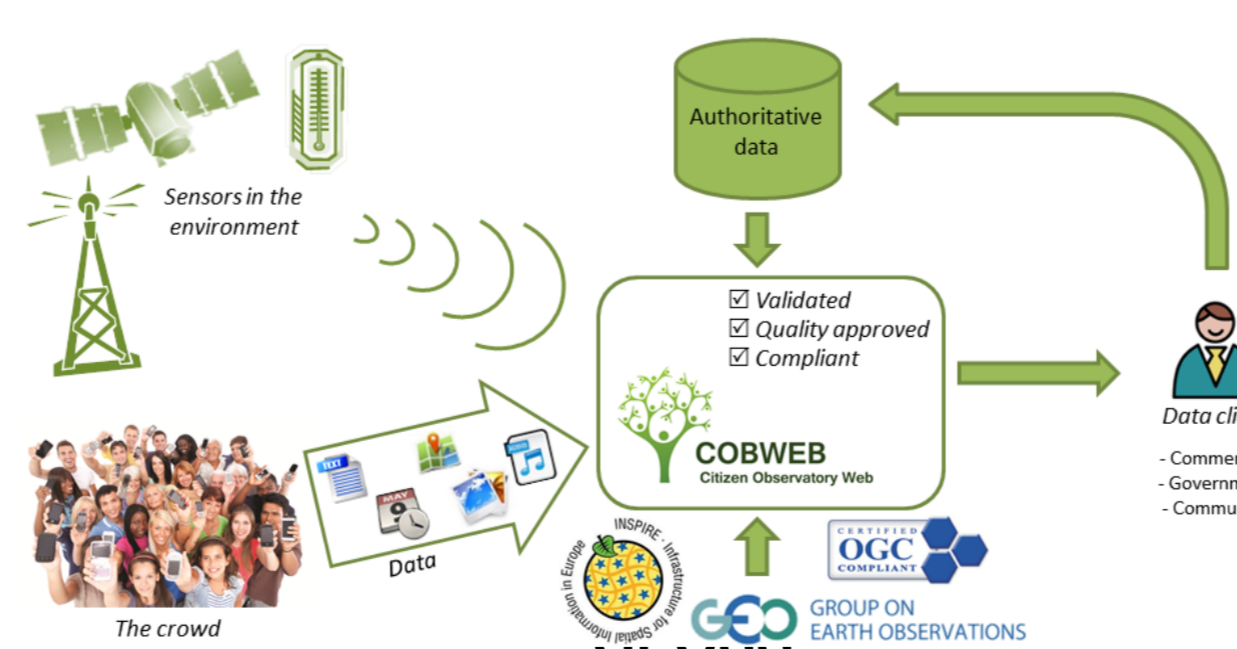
Sensors in the environment

Authoritative data

☑ Validated
☑ Quality approved
☑ Compliant

COBWEB
Citizen Observatory Web

Data cli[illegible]
- Commer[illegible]
- Governm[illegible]
- Commu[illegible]

TEXT
MAY

Data

The crowd

INSPIRE - Infrastructure for Spatial Information in Europe

CERTIFIED
OGC
COMPLIANT

GEO
GROUP ON
EARTH OBSERVATIONS